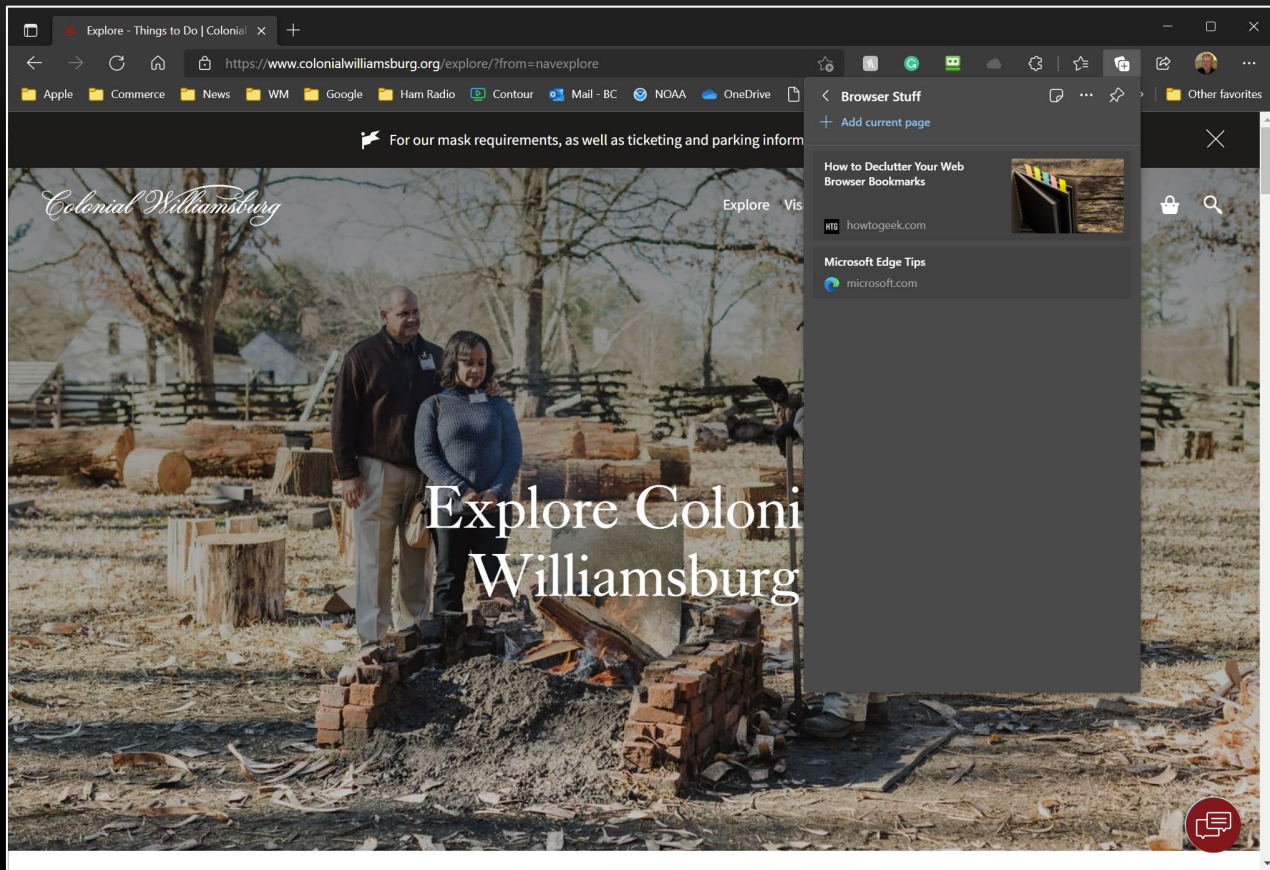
Explore - Things to Do | Colonial

https://www.colonialwilliamsburg.org/explore/?from=navexplore

Apple Commerce News WM Google Ham Radio Contour Mail - BC NOAA OneDrive Other favorites

For our mask requirements, as well as ticketing and parking inform

Colonial Williamsburg

Explore Vis

Explore Coloni
Williamsburg

Browser Stuff

Add current page

How to Declutter Your Web Browser Bookmarks

howtogeek.com

Microsoft Edge Tips

microsoft.com